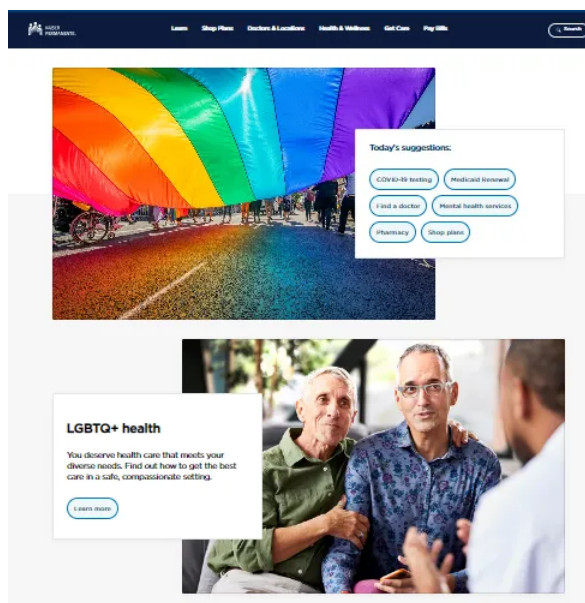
KAISER PERMANENTE

Learn Shop Plans Doctors & Locations Health & Wellness Get Care Pay Bills Search

Today's suggestions:

COVID-19 testing Medicaid Renewal Find a doctor Mental health services Pharmacy Shop plans

LGBTQ+ health

You deserve health care that meets your diverse needs. Find out how to get the best care in a safe, compassionate setting.

Learn more